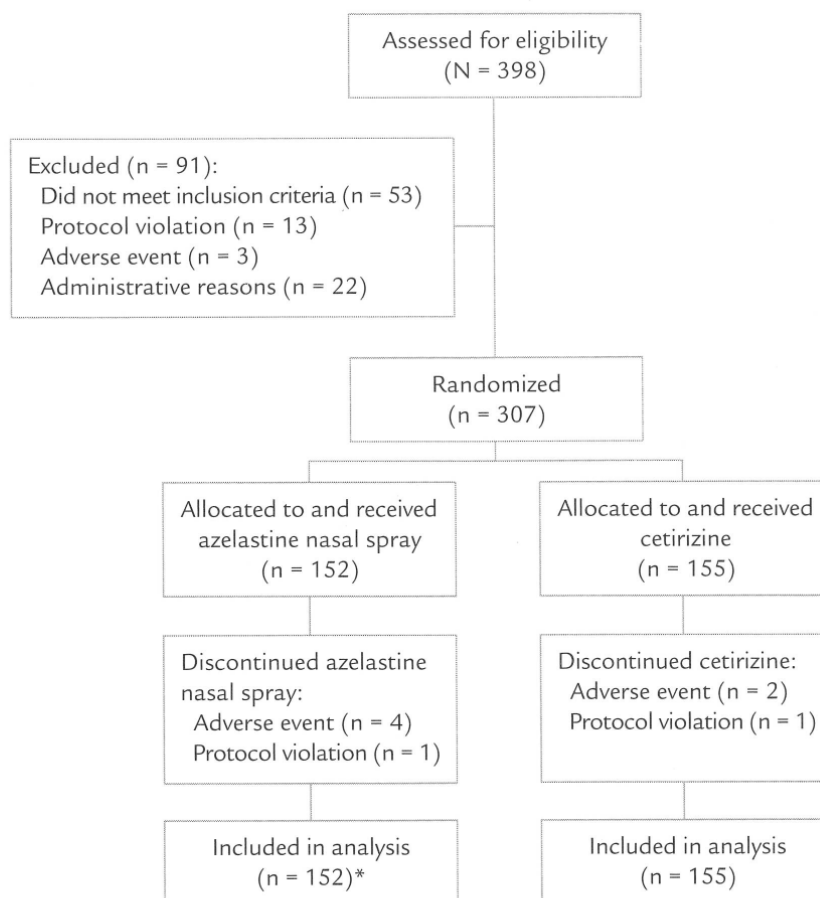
Assessed for eligibility
(N = 398)

Excluded (n = 91):
Did not meet inclusion criteria (n = 53)
Protocol violation (n = 13)
Adverse event (n = 3)
Administrative reasons (n = 22)

Randomized
(n = 307)

Allocated to and received azelastine nasal spray
(n = 152)

Allocated to and received cetirizine
(n = 155)

Discontinued azelastine nasal spray:
Adverse event (n = 4)
Protocol violation (n = 1)

Discontinued cetirizine:
Adverse event (n = 2)
Protocol violation (n = 1)

Included in analysis
(n = 152)*

Included in analysis
(n = 155)